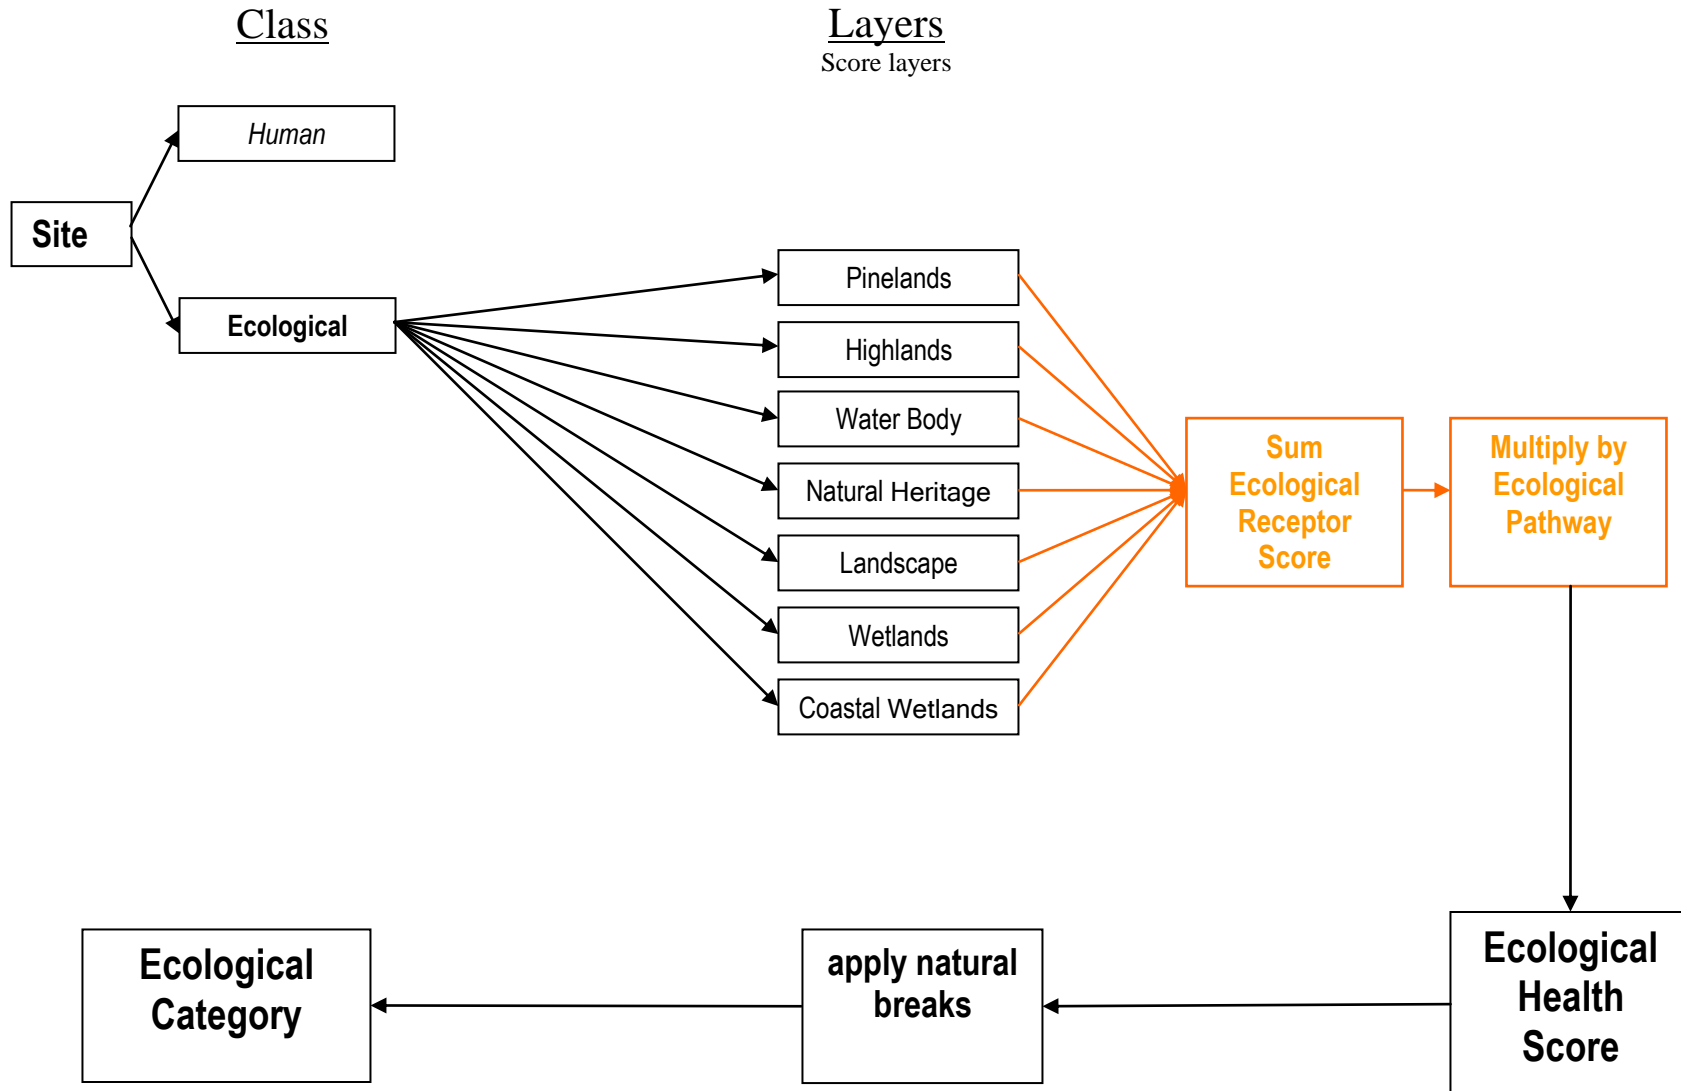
Class

Layers
Score layers

Human

Site

Ecological

Pinelands

Highlands

Water Body

Natural Heritage

Landscape

Wetlands

Coastal Wetlands

Sum Ecological Receptor Score

Multiply by Ecological Pathway

Ecological Health Score

apply natural breaks

Ecological Category